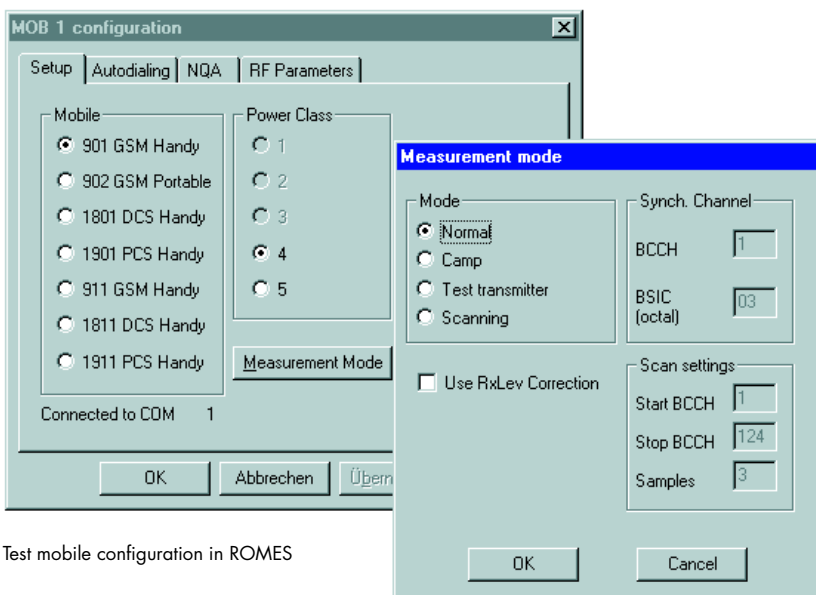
MOB 1 configuration

Setup | Autodialing | NQA | RF Parameters

Mobile
901 GSM Handy
902 GSM Portable
1801 DCS Handy
1901 PCS Handy
911 GSM Handy
1811 DCS Handy
1911 PCS Handy

Power Class
1
2
3
4
5

Measurement Mode

Connected to COM 1

OK | Abbrechen | Übern

Measurement mode

Mode
Normal
Camp
Test transmitter
Scanning

Synch. Channel
BCCH 1
BSIC (octal) 03

Use RxLev Correction

Scan settings
Start BCCH 1
Stop BCCH 124
Samples 3

OK | Cancel

Test mobile configuration in ROMES